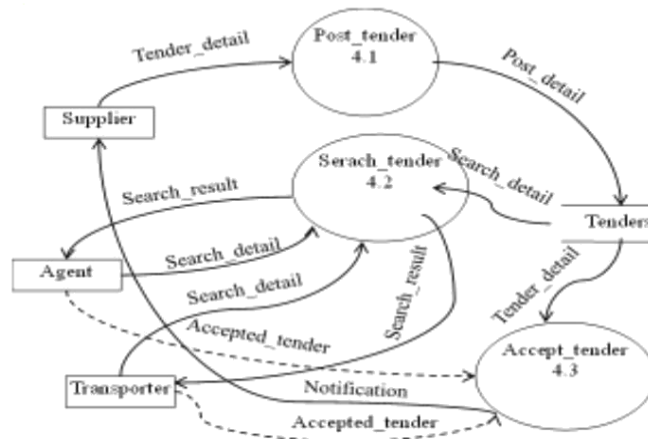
Tender_detail

Post_tender
4.1

Post_detail

Supplier

Serach_tender
4.2

Search_detail

Search_result

Tenders

Agent

Search_detail

Tender_detail

Search_detail

Search_result

Accepted_tender

Accept_tender
4.3

Transporter

Notification

Accepted_tender